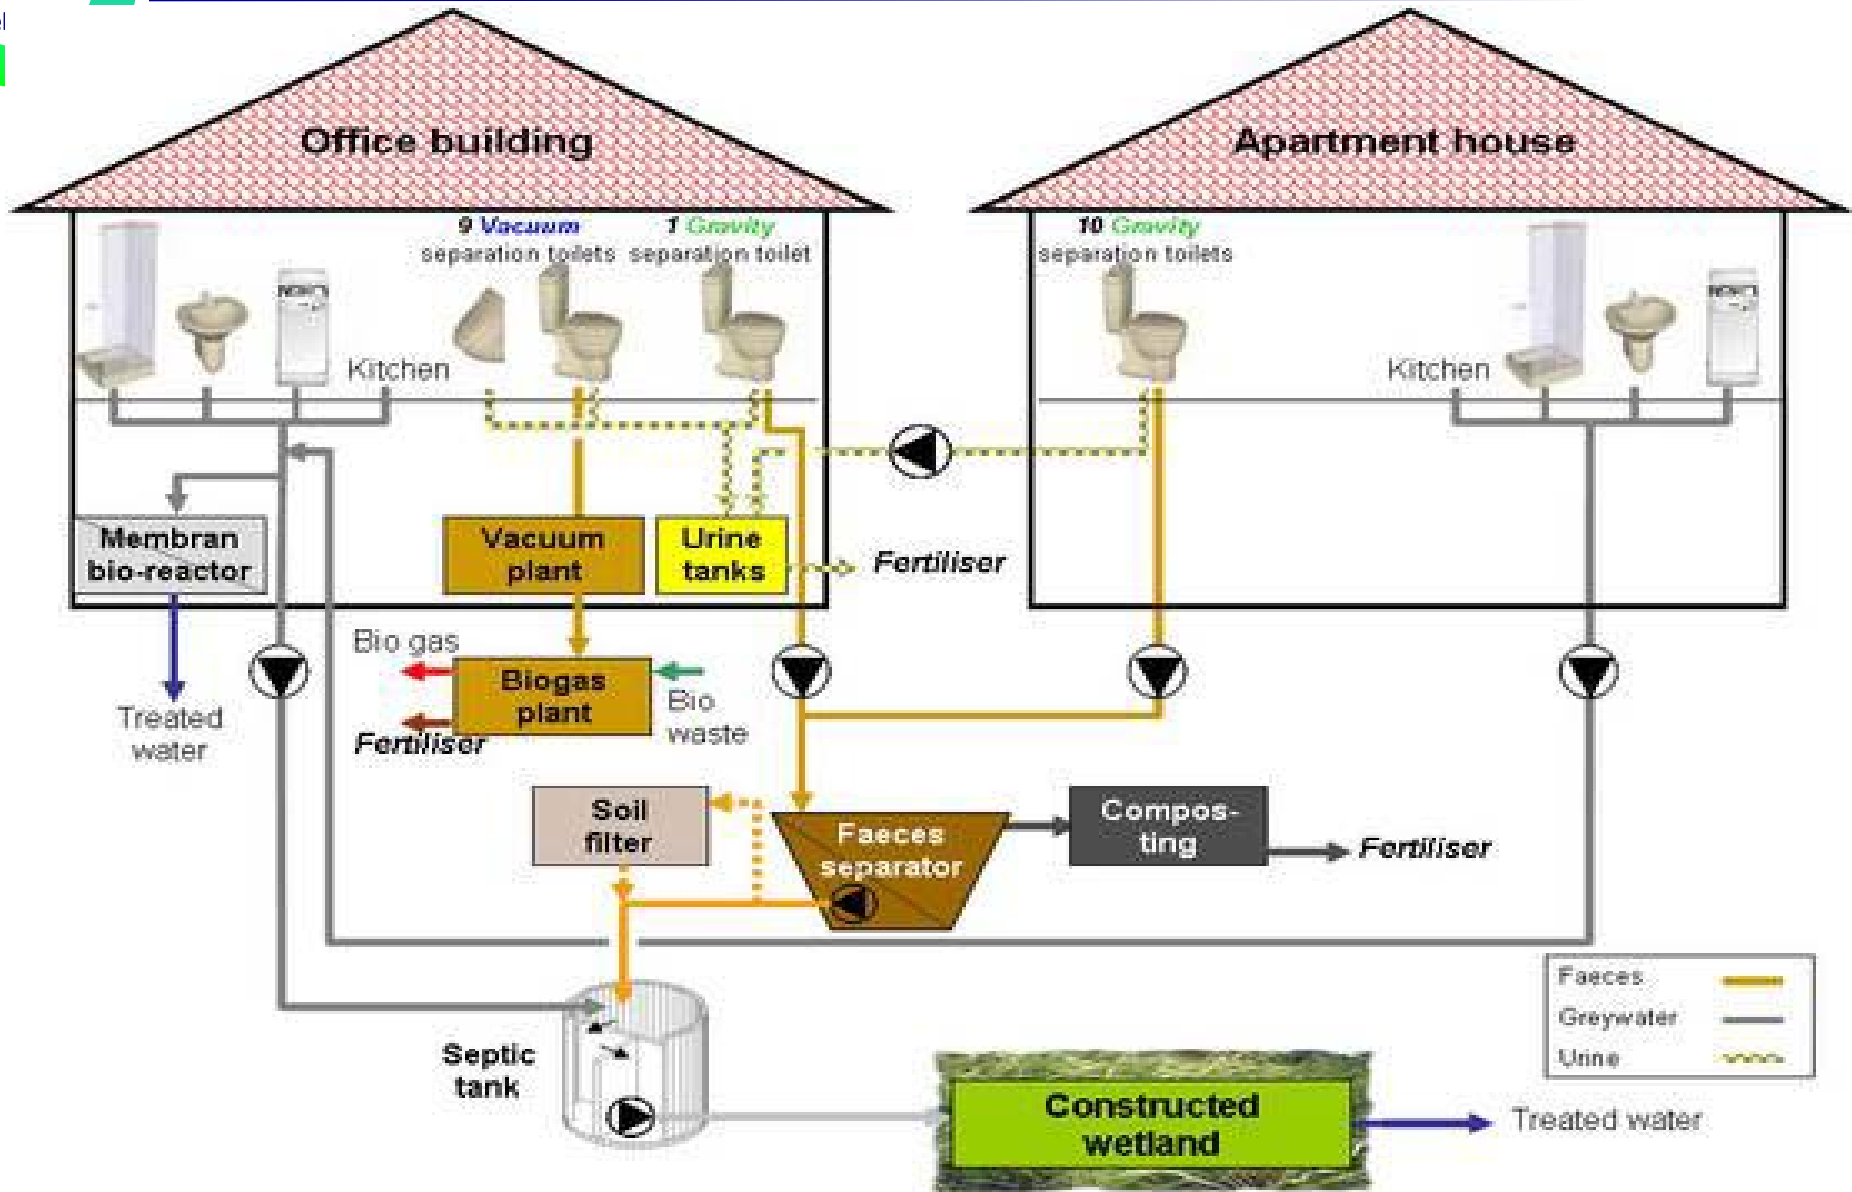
Office building

Apartment house

9 Vacuum separation toilets

1 Gravity separation toilet

10 Gravity separation toilets

Kitchen

Kitchen

Membran bio-reactor

Vacuum plant

Urine tanks

Fertiliser

Bio gas

Biogas plant

Bio waste

Fertiliser

Treated water

Soil filter

Faeces separator

Compos-ting

Fertiliser

Septic tank

Constructed wetland

Treated water

| Faeces | |
|---|---|
| Greywater | |
| Urine | |